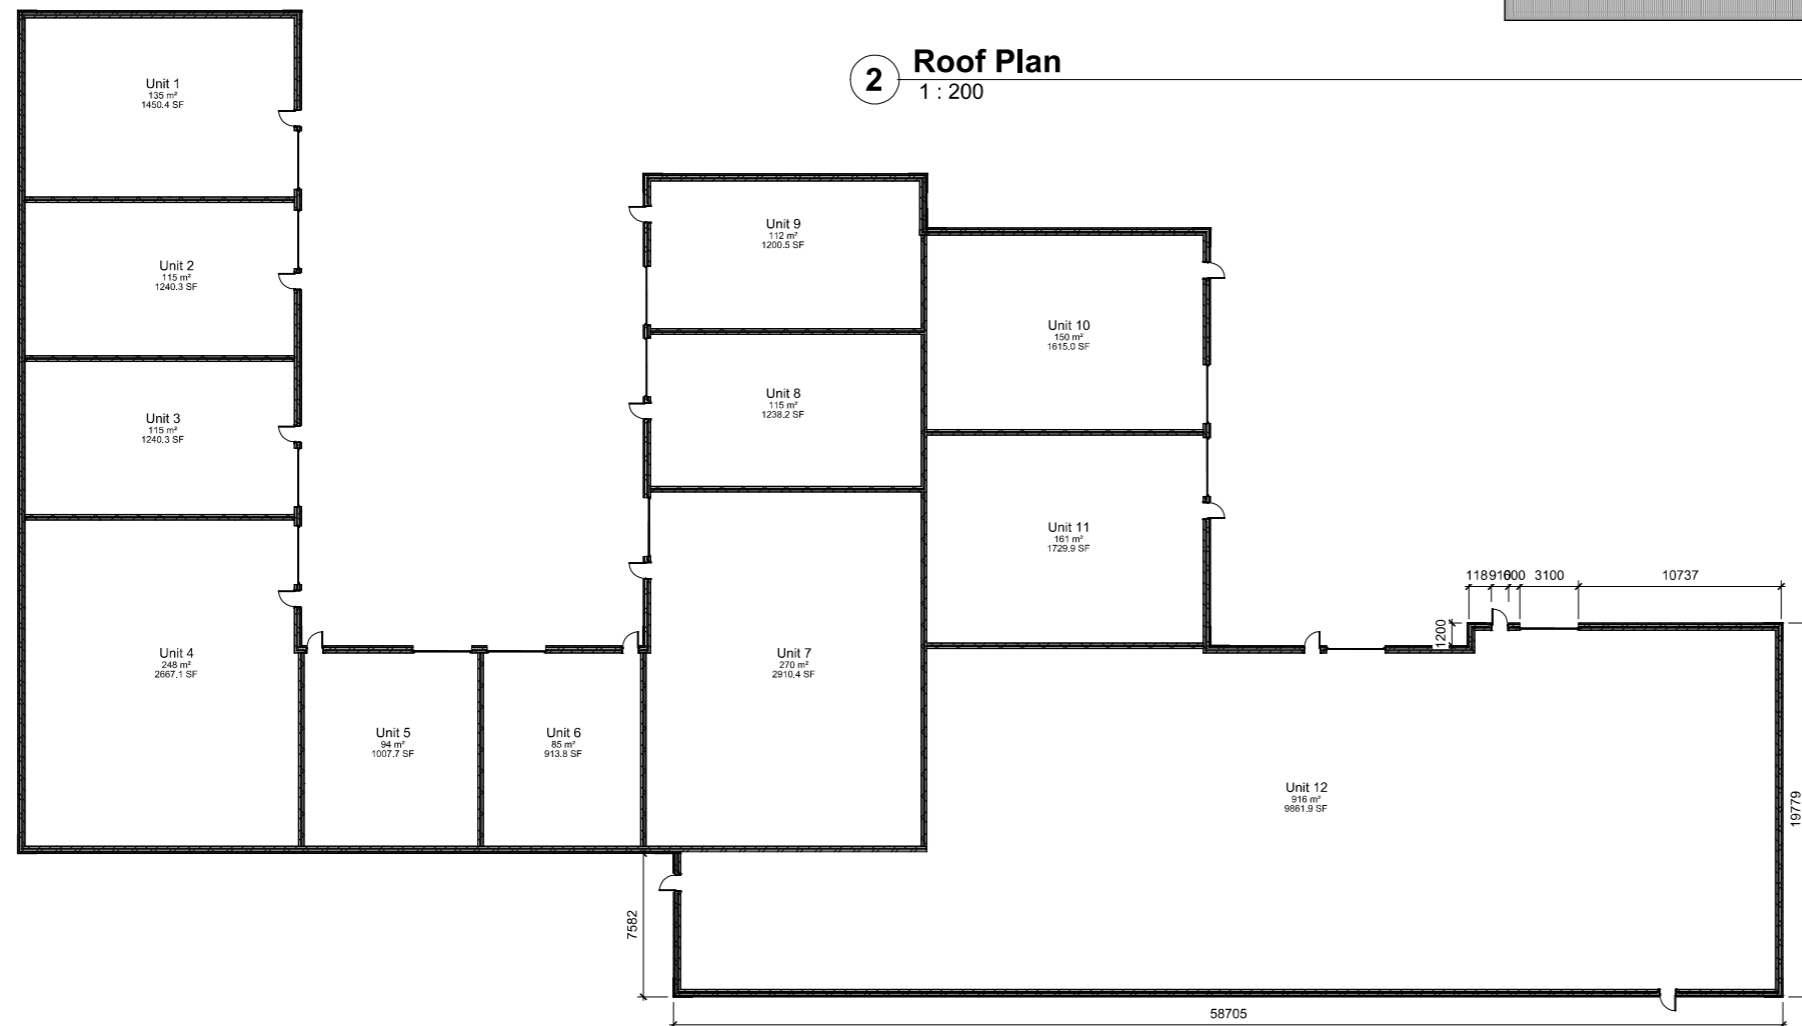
2 Roof Plan
1 : 200

Unit 1
135 m²
1450.4 SF

Unit 2
115 m²
1240.3 SF

Unit 3
115 m²
1240.3 SF

Unit 4
248 m²
2667.1 SF

Unit 5
94 m²
1007.7 SF

Unit 6
85 m²
913.8 SF

Unit 9
112 m²
1200.5 SF

Unit 8
115 m²
1238.2 SF

Unit 7
270 m²
2910.4 SF

Unit 10
150 m²
1615.0 SF

Unit 11
161 m²
1729.9 SF

1189
1000
3100
10737
1200

Unit 12
916 m²
9861.9 SF

19779
7582
58705